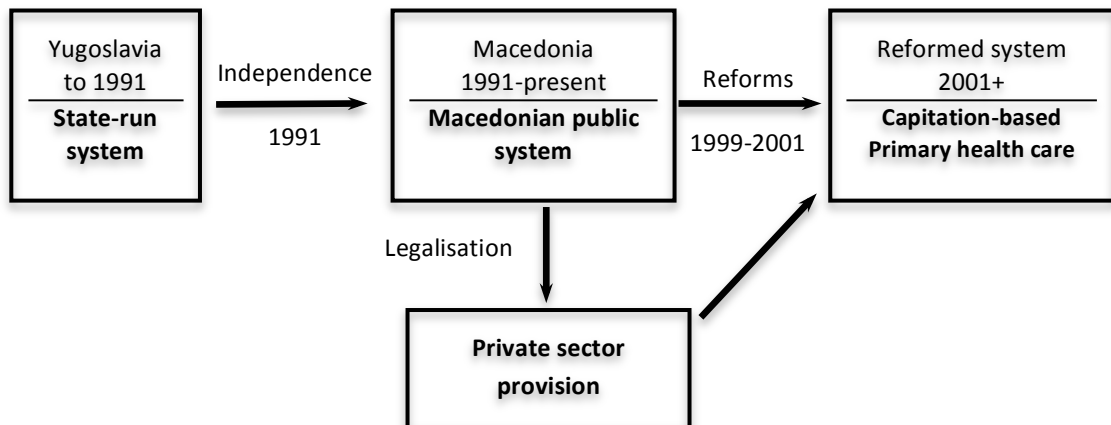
Yugoslavia to 1991

State-run system

Independence

1991

Macedonia 1991-present

Macedonian public system

Reforms

1999-2001

Reformed system 2001+

Capitation-based Primary health care

Legalisation

Private sector provision